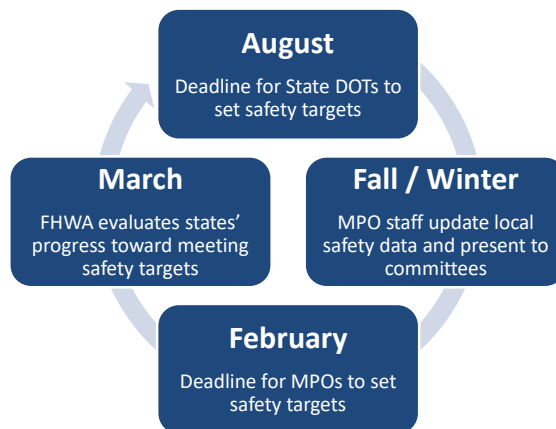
August

Deadline for State DOTs to set safety targets

Fall / Winter

MPO staff update local safety data and present to committees

February

Deadline for MPOs to set safety targets

March

FHWA evaluates states' progress toward meeting safety targets